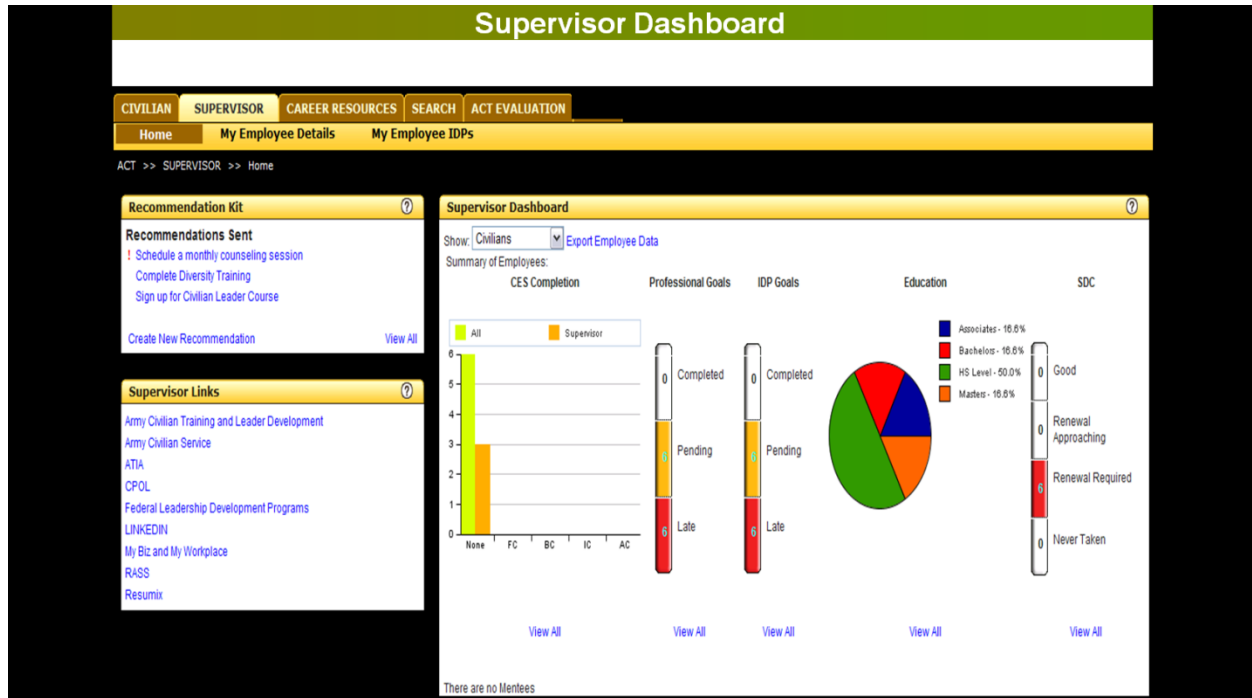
Supervisor Dashboard

CIVILIAN | SUPERVISOR | CAREER RESOURCES | SEARCH | ACT EVALUATION

Home | My Employee Details | My Employee IDPs

ACT >> SUPERVISOR >> Home

Recommendation Kit ?

Recommendations Sent
! Schedule a monthly counseling session
Complete Diversity Training
Sign up for Civilian Leader Course

Create New Recommendation View All

Supervisor Links ?

Army Civilian Training and Leader Development
Army Civilian Service
ATIA
CPOL
Federal Leadership Development Programs
LINKEDIN
My Biz and My Workplace
RASS
Resumix

Supervisor Dashboard ?

Show: Civilians Export Employee Data
Summary of Employees:

CES Completion
All Supervisor
6
5
4
3
2
1
0
None FC BC IC AC
View All

Professional Goals
0 Completed
6 Pending
6 Late
View All

IDP Goals
0 Completed
6 Pending
6 Late
View All

Education
Associates - 16.6%
Bachelors - 16.6%
HS Level - 50.0%
Masters - 16.6%
View All

SDC
0 Good
0 Renewal Approaching
6 Renewal Required
0 Never Taken
View All

There are no Mentees